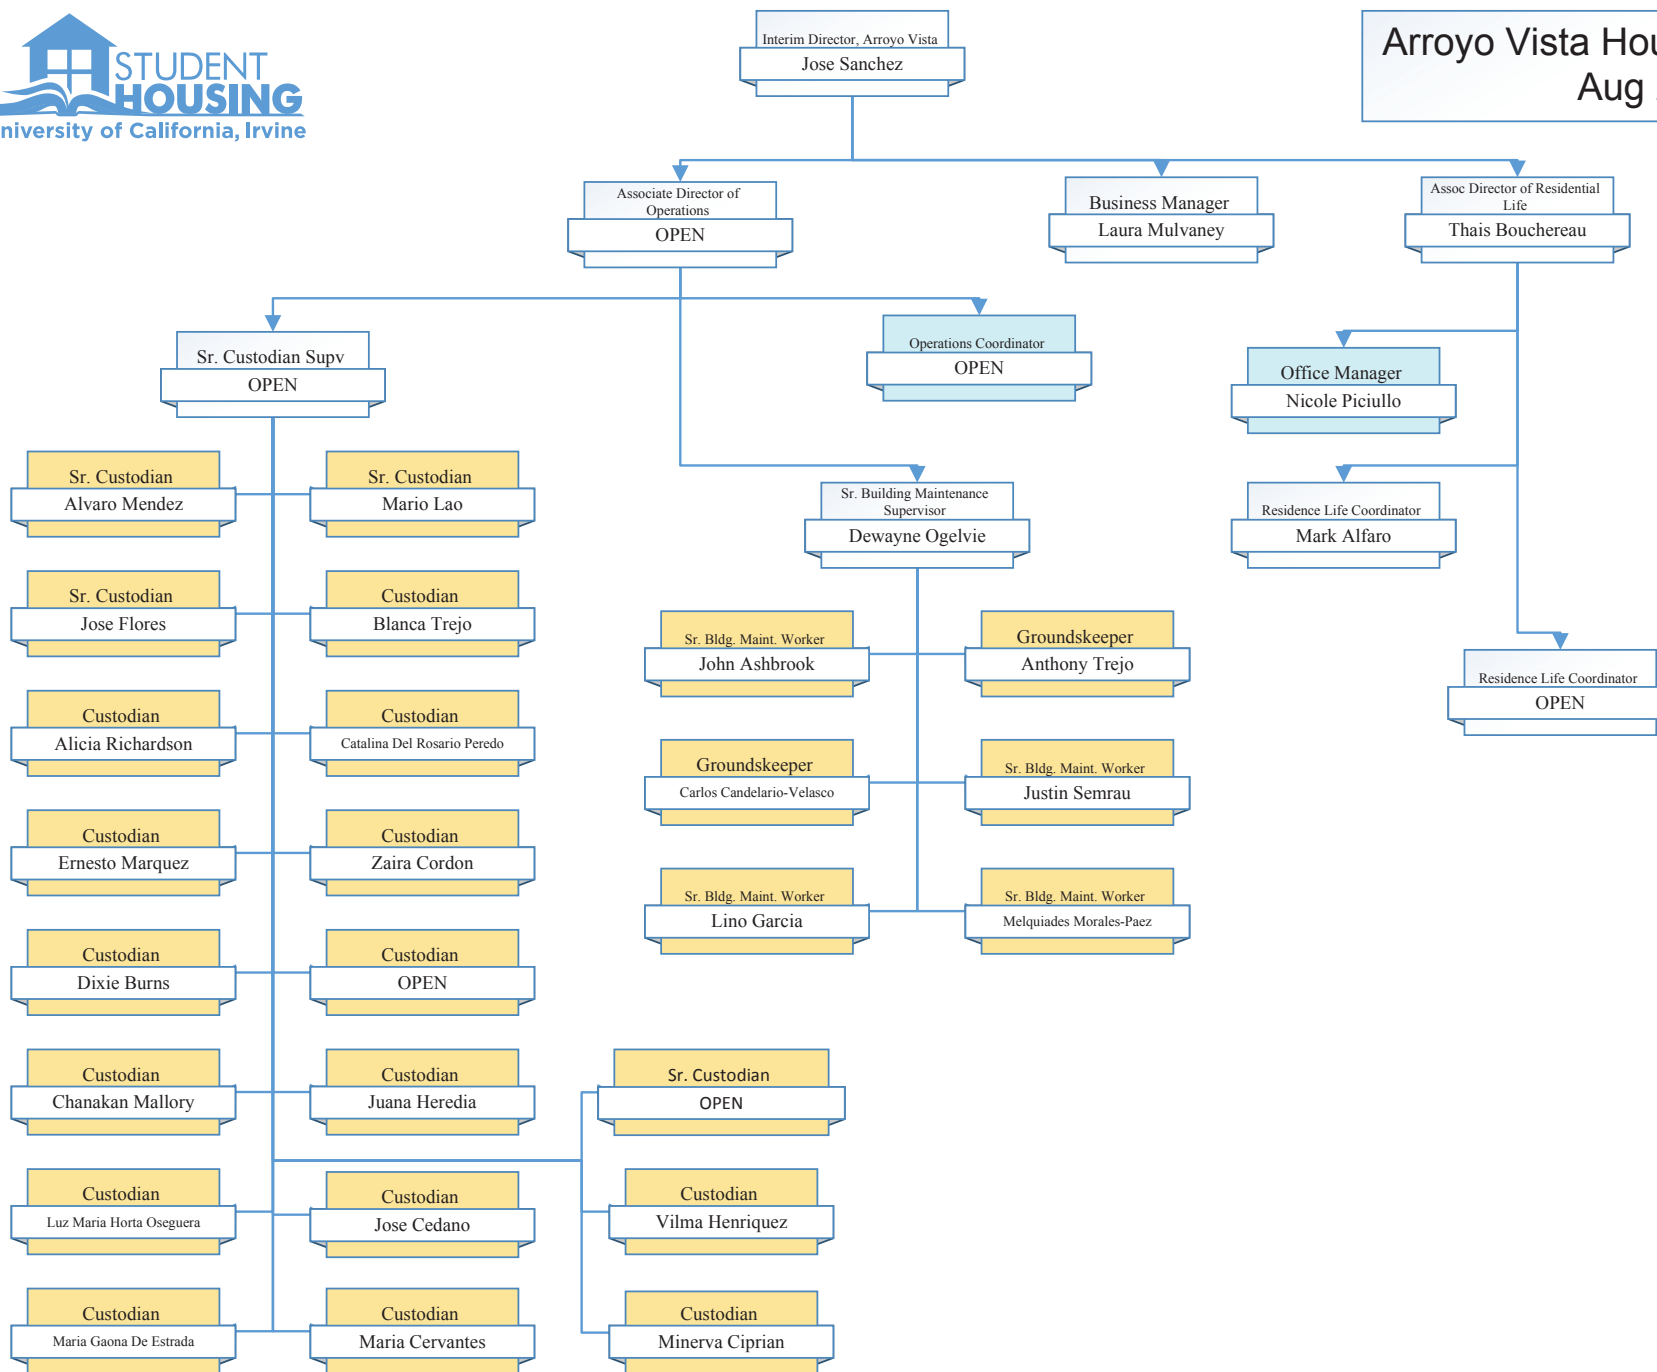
STUDENT HOUSING
niversity of California, Irvine

Arroyo Vista Hou
Aug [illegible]

Interim Director, Arroyo Vista
Jose Sanchez

Associate Director of Operations
OPEN

Business Manager
Laura Mulvaney

Assoc Director of Residential Life
Thais Bouchereau

Sr. Custodian Supv
OPEN

Operations Coordinator
OPEN

Office Manager
Nicole Piciullo

Sr. Custodian
Alvaro Mendez

Sr. Custodian
Mario Lao

Sr. Building Maintenance Supervisor
Dewayne Ogelvie

Residence Life Coordinator
Mark Alfaro

Sr. Custodian
Jose Flores

Custodian
Blanca Trejo

Sr. Bldg. Maint. Worker
John Ashbrook

Groundskeeper
Anthony Trejo

Residence Life Coordinator
OPEN

Custodian
Alicia Richardson

Custodian
Catalina Del Rosario Peredo

Groundskeeper
Carlos Candelario-Velasco

Sr. Bldg. Maint. Worker
Justin Semrau

Custodian
Ernesto Marquez

Custodian
Zaira Cordon

Sr. Bldg. Maint. Worker
Lino Garcia

Sr. Bldg. Maint. Worker
Melquiades Morales-Paez

Custodian
Dixie Burns

Custodian
OPEN

Custodian
Chanakan Mallory

Custodian
Juana Heredia

Sr. Custodian
OPEN

Custodian
Luz Maria Horta Oseguera

Custodian
Jose Cedano

Custodian
Vilma Henriquez

Custodian
Maria Gaona De Estrada

Custodian
Maria Cervantes

Custodian
Minerva Ciprian